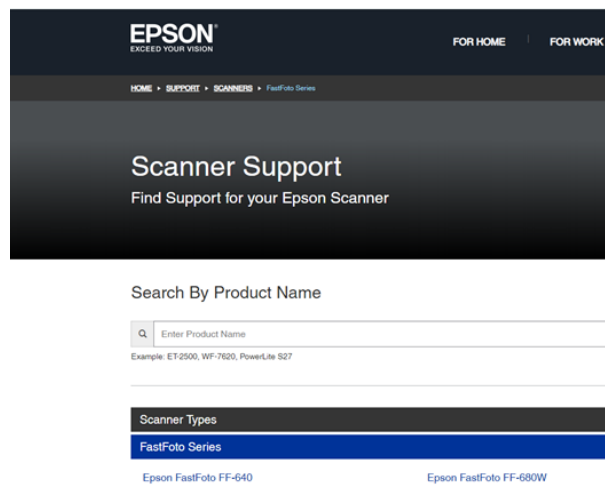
EPSON®
EXCEED YOUR VISION

FOR HOME | FOR WORK

HOME ▸ SUPPORT ▸ SCANNERS ▸ FastFoto Series

Scanner Support

Find Support for your Epson Scanner

Search By Product Name

Enter Product Name

Example: ET-2500, WF-7620, PowerLite S27

Scanner Types

FastFoto Series

Epson FastFoto FF-640

Epson FastFoto FF-680W